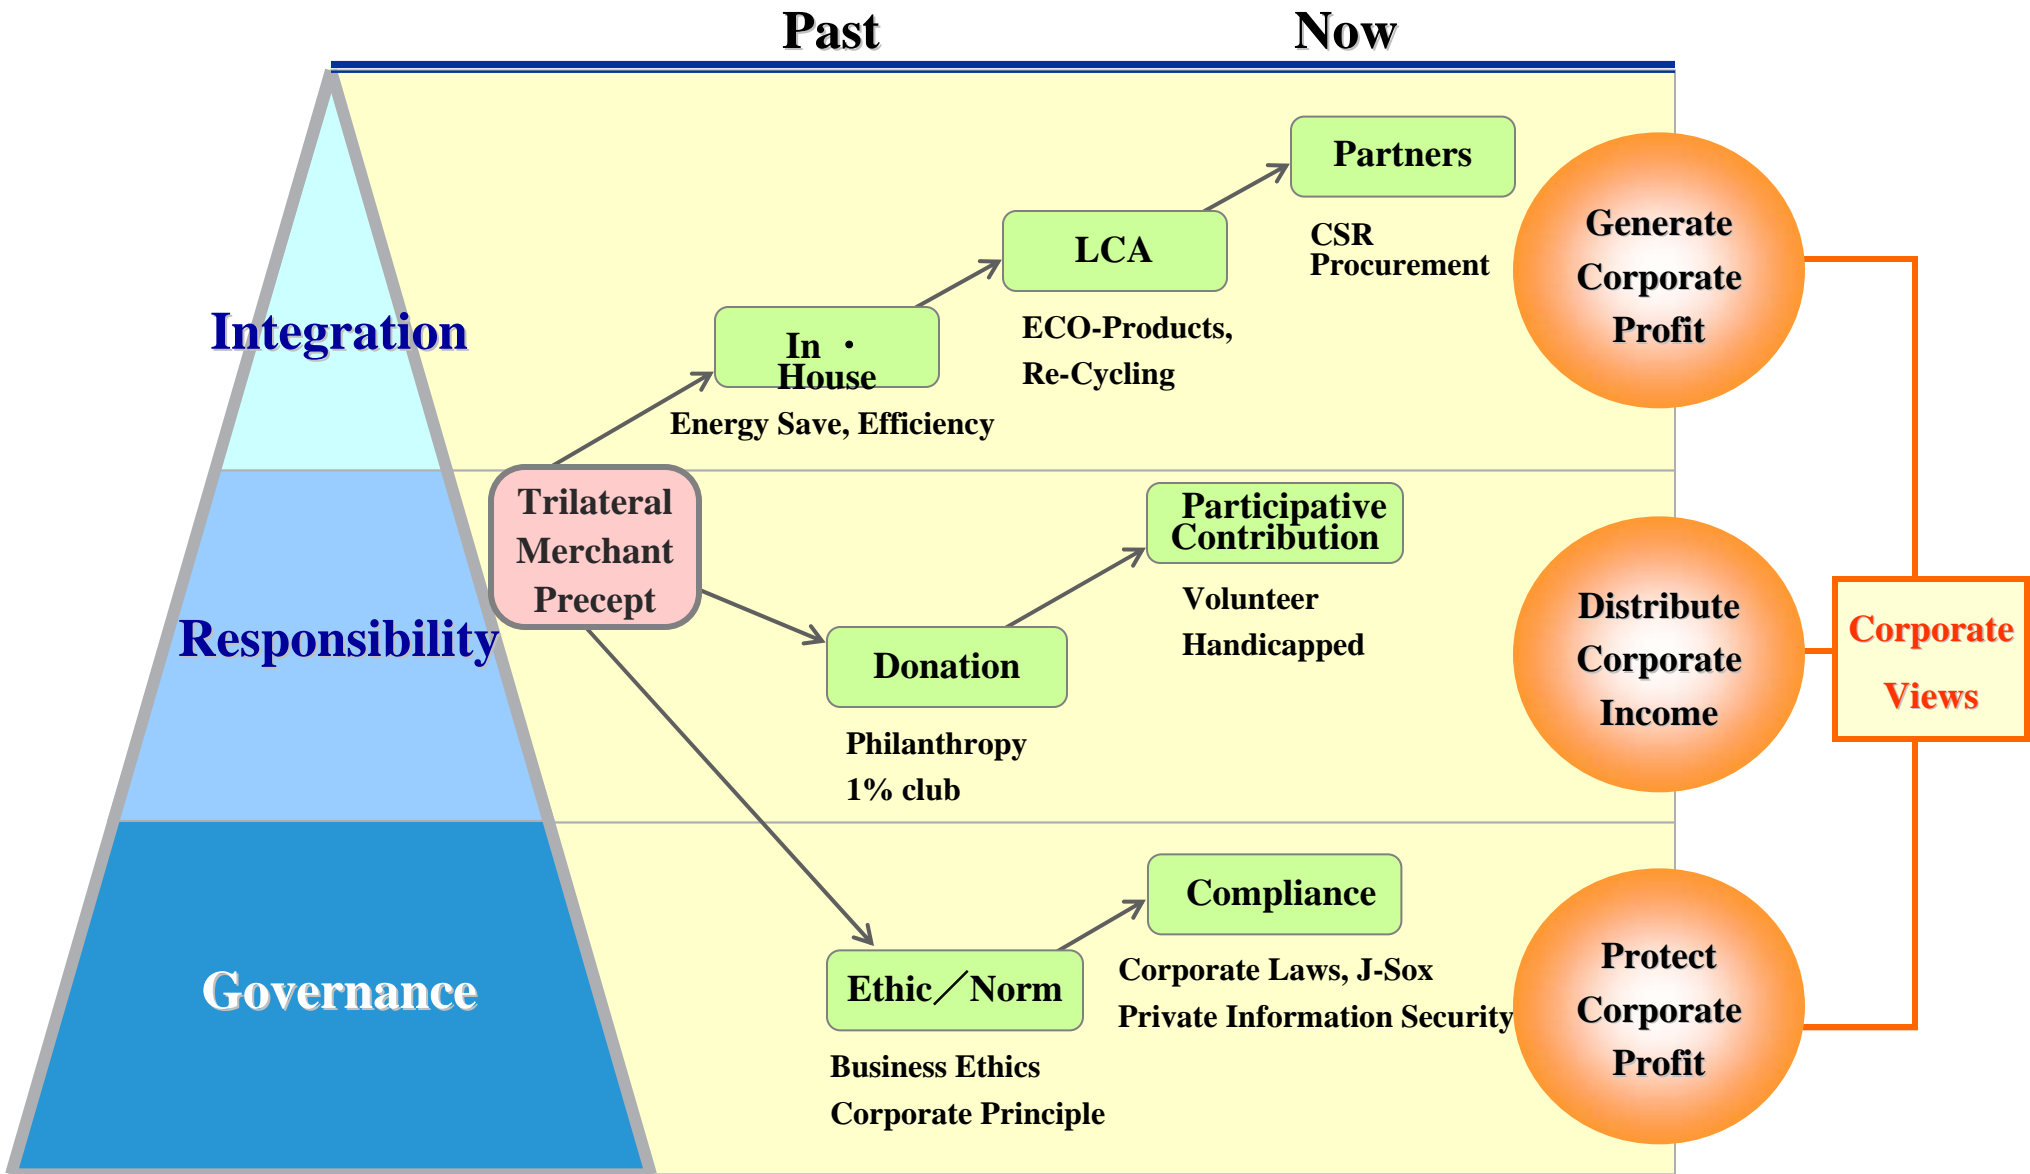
Past

Now

Integration

Responsibility

Governance

Trilateral Merchant Precept

In ・ House

Energy Save, Efficiency

LCA

ECO-Products, Re-Cycling

Partners

CSR Procurement

Generate Corporate Profit

Donation

Philanthropy
1% club

Participative Contribution

Volunteer
Handicapped

Distribute Corporate Income

Corporate Views

Ethic／Norm

Business Ethics
Corporate Principle

Compliance

Corporate Laws, J-Sox
Private Information Security

Protect Corporate Profit